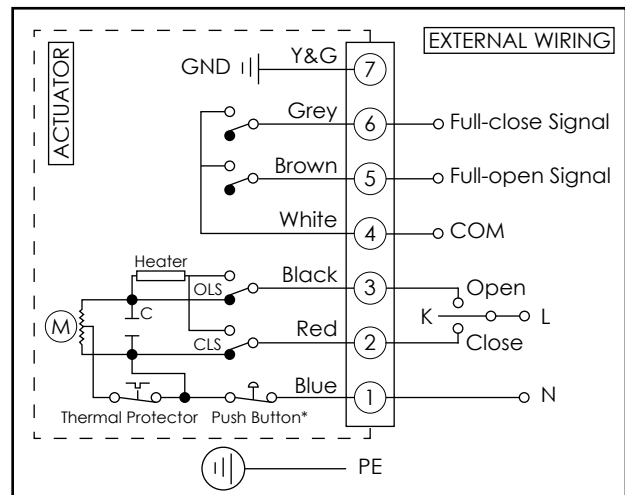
ACTUATOR

EXTERNAL WIRING

GND

Y&G

7

Grey

6

Full-close Signal

Brown

5

Full-open Signal

White

4

COM

Heater

Black

3

OLS

Open

C

K

L

M

Red

2

CLS

Close

Blue

1

N

Thermal Protector

Push Button*

PE